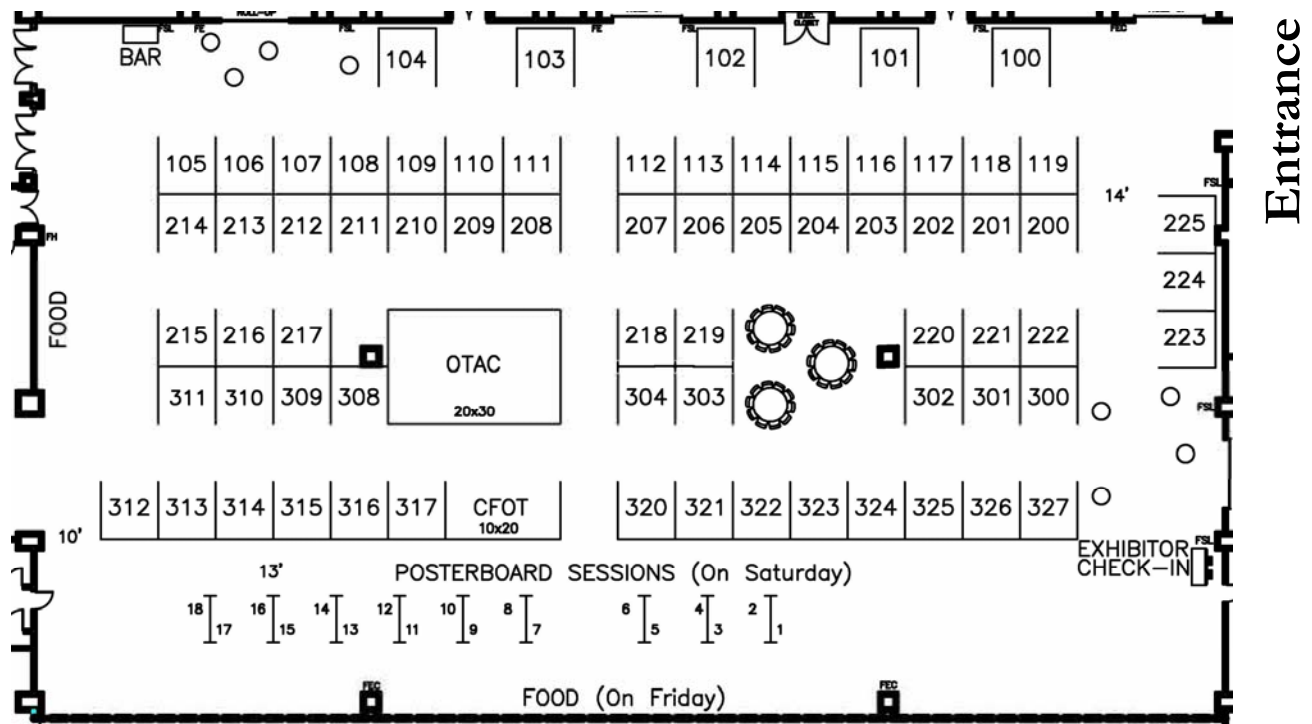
BAR
104
103
102
101
100

105 106 107 108 109 110 111
214 213 212 211 210 209 208
112 113 114 115 116 117 118 119
207 206 205 204 203 202 201 200

14'
225
224
223

FOOD

215 216 217
311 310 309 308
OTAC
20x30
218 219
304 303
220 221 222
302 301 300

312 313 314 315 316 317
CFOT
10x20
320 321 322 323 324 325 326 327

10'
13'
POSTERBOARD SESSIONS (On Saturday)
EXHIBITOR CHECK-IN

18 17 16 15 14 13 12 11 10 9 8 7 6 5 4 3 2 1

FOOD (On Friday)

Entrance